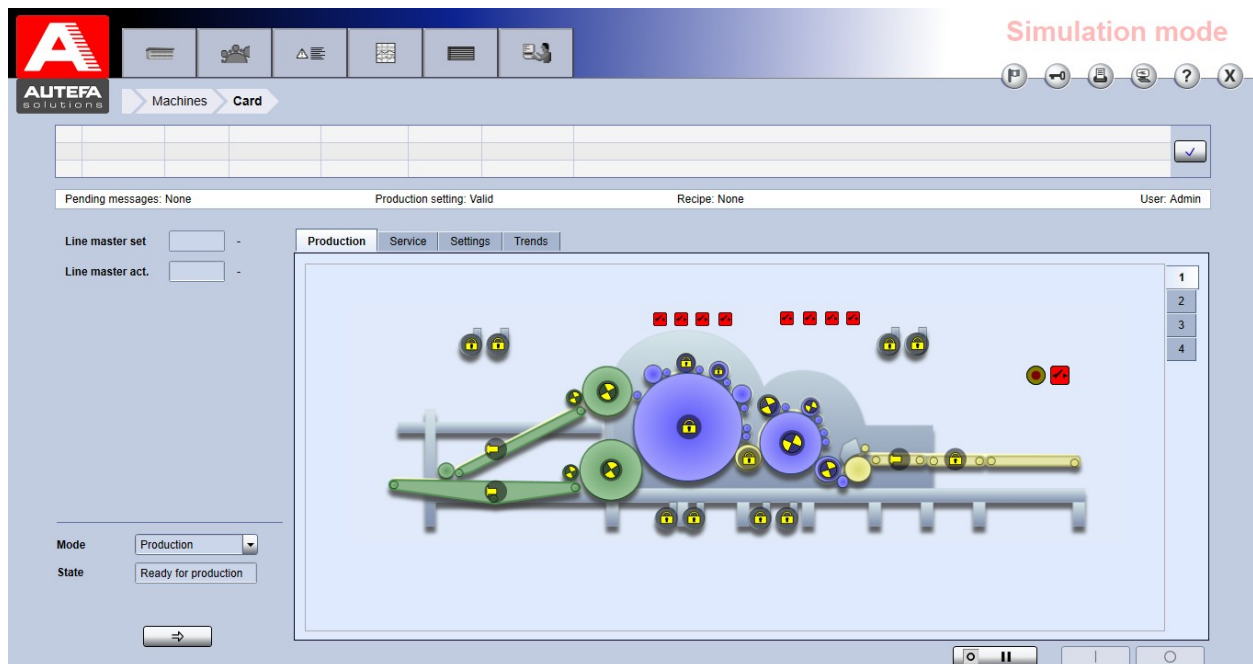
AUTEFA solutions

Simulation mode

Machines
Card

Pending messages: None
Production setting: Valid
Recipe: None
User: Admin

Line master set -
Line master act. -

Production
Service
Settings
Trends

1
2
3
4

Mode Production
State Ready for production